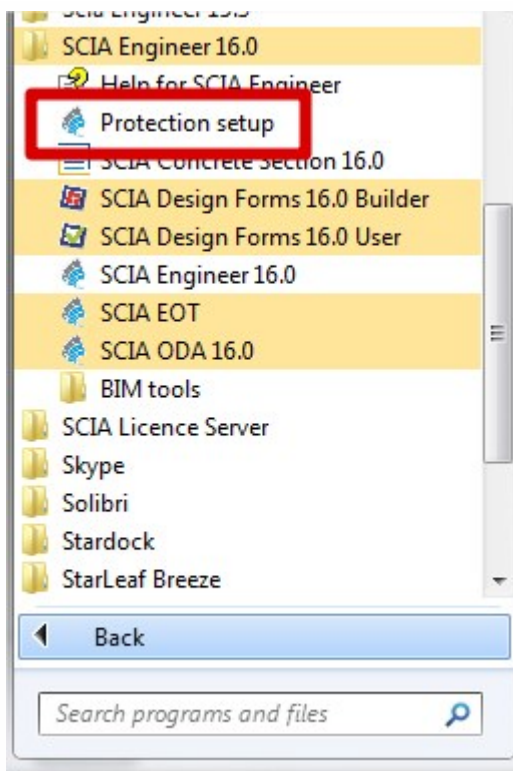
SCIA Engineer 15.3
SCIA Engineer 16.0
Help for SCIA Engineer
Protection setup
SCIA Concrete Section 16.0
SCIA Design Forms 16.0 Builder
SCIA Design Forms 16.0 User
SCIA Engineer 16.0
SCIA EOT
SCIA ODA 16.0
BIM tools
SCIA Licence Server
Skype
Solibri
Stardock
StarLeaf Breeze
Back
Search programs and files